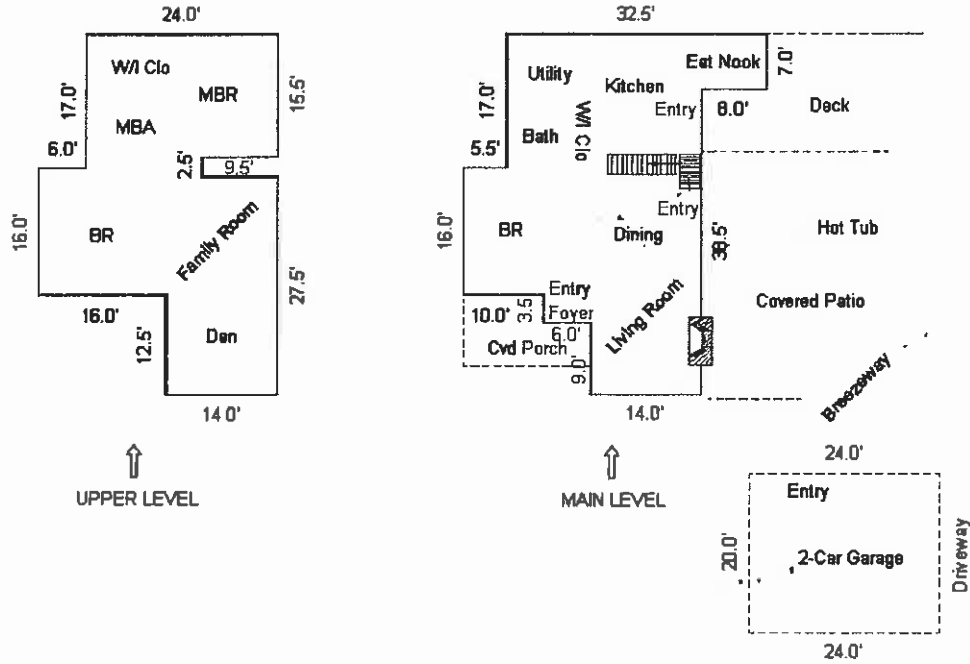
24.0'
W/I Clo
MBR
17.0'
15.5'
MBA
6.0'
2.5'
9.5'
16.0'
BR
Family Room
27.5'
16.0'
12.5'
Den
14.0'
⇧
UPPER LEVEL

32.5'
Utility
Kitchen
Eat Nook
7.0'
17.0'
W/I Clo
Entry
8.0'
Deck
5.5'
Bath
Entry
16.0'
BR
Dining
38.5'
Hot Tub
Entry
Covered Patio
10.0'
3.5
Foyer
Living Room
6.0'
Cvd Porch
9.0'
14.0'
Breezeway
⇧
MAIN LEVEL
24.0'
Entry
20.0'
2-Car Garage
Driveway
24.0'